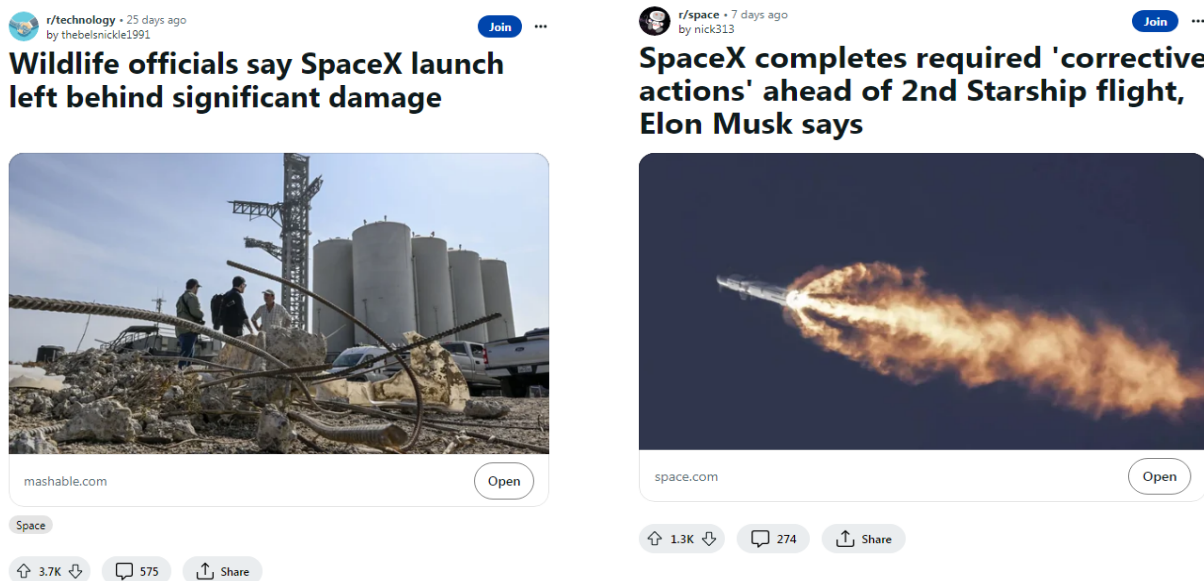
r/technology • 25 days ago
by thebelsnickle1991

Join

Wildlife officials say SpaceX launch left behind significant damage

mashable.com

Open

Space

3.7K

575

Share

r/space • 7 days ago
by nick313

Join

SpaceX completes required 'corrective actions' ahead of 2nd Starship flight, Elon Musk says

space.com

Open

1.3K

274

Share